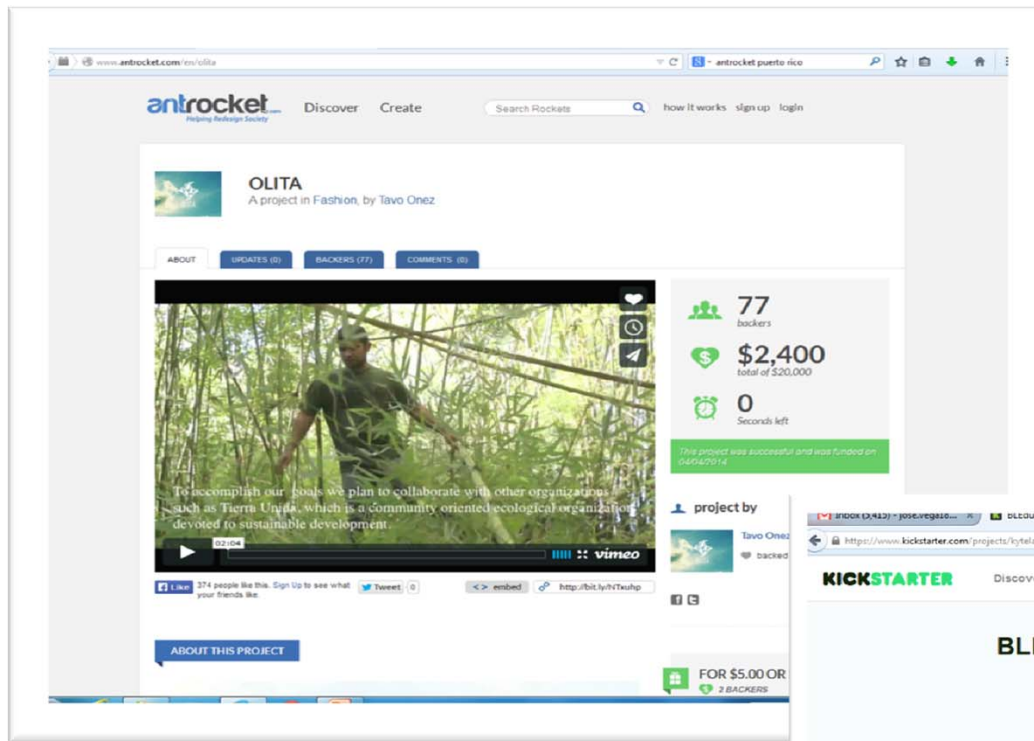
www.antrocket.com/en/olita

antrocket puerto rico

antrocket
Helping Redesign Society

Discover Create

Search Rockets

how it works sign up login

OLITA
A project in Fashion, by Tavo Onez

ABOUT UPDATES (0) BACKERS (77) COMMENTS (0)

To accomplish our goals we plan to collaborate with other organizations such as Tierra Unida, which is a community oriented ecological organization devoted to sustainable development.

02:04

vimeo

Like 374 people like this. Sign Up to see what your friends like.

Tweet 0

<> embed

http://bit.ly/NTxuhp

77
backers

$2,400
total of $20,000

0
Seconds left

This project was successful and was funded on 04/04/2014

project by

Tavo Onez
backed

ABOUT THIS PROJECT

FOR $5.00 OR
2 BACKERS

Inbox (3,415) - jose.vega16...

BLEdu

https://www.kickstarter.com/projects/kytel...

KICKSTARTER

Discov

BL